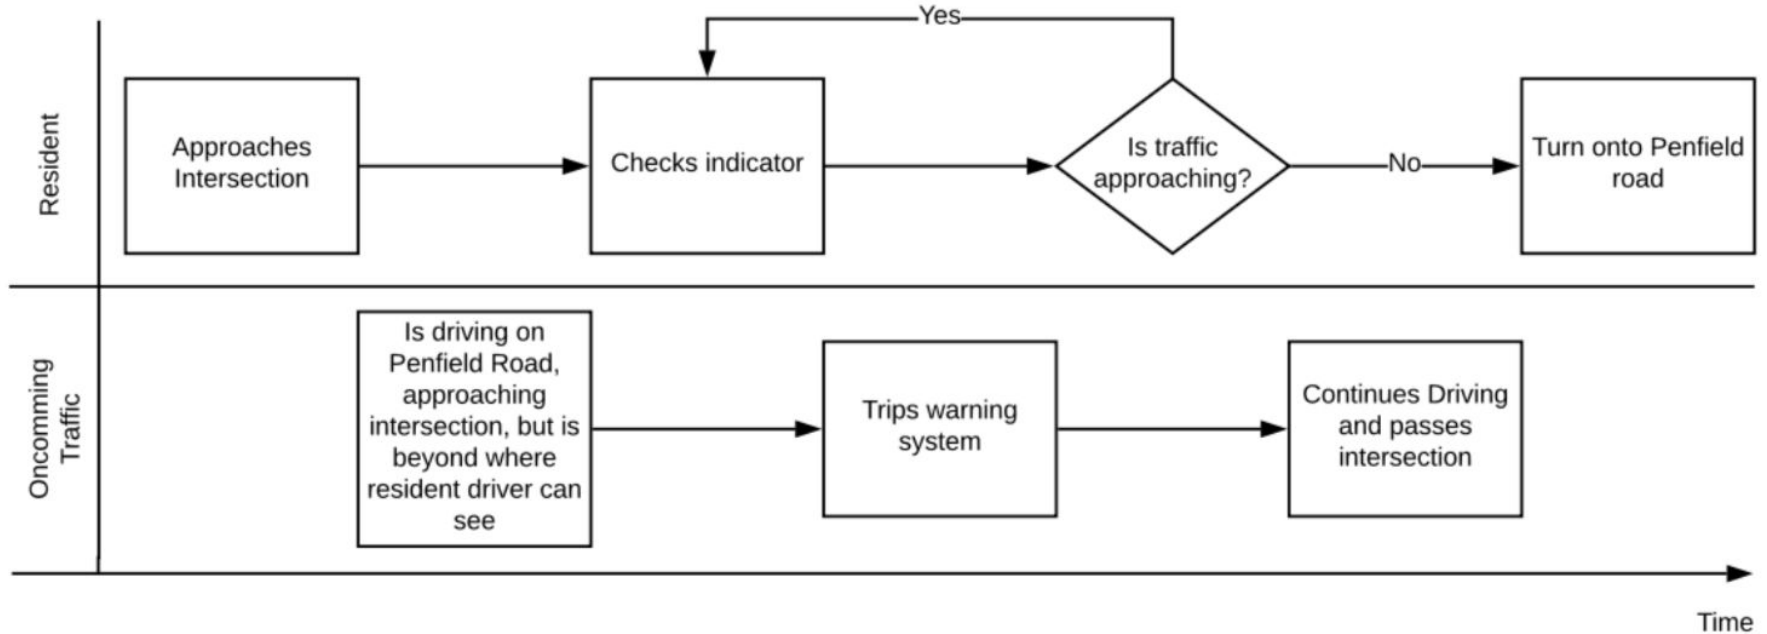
Resident

Approaches Intersection

Checks indicator

Yes

Is traffic approaching?

No

Turn onto Penfield road

Oncomming Traffic

Is driving on Penfield Road, approaching intersection, but is beyond where resident driver can see

Trips warning system

Continues Driving and passes intersection

Time